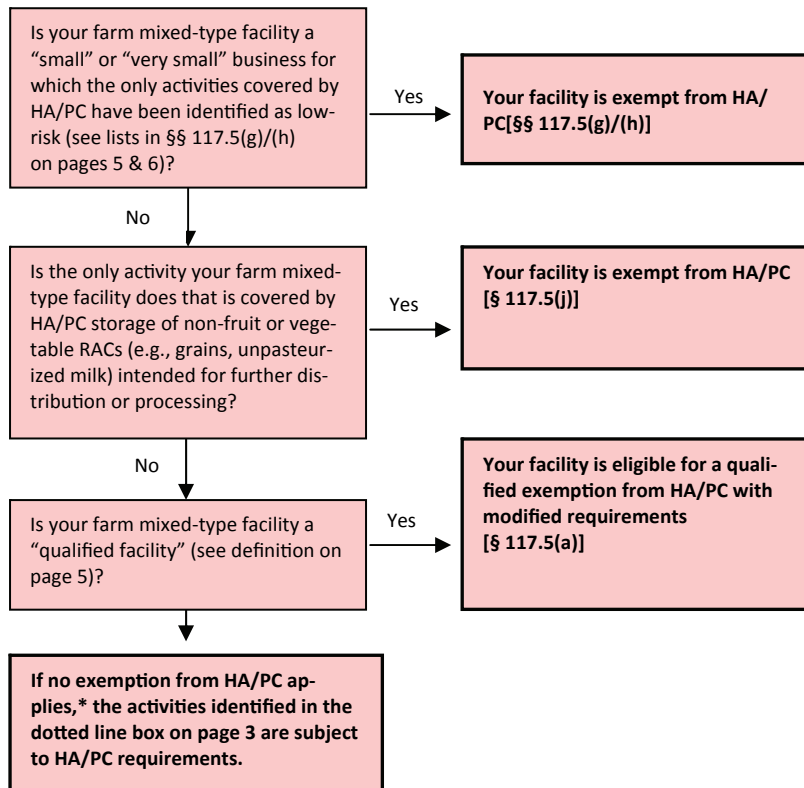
Is your farm mixed-type facility a "small" or "very small" business for which the only activities covered by HA/PC have been identified as low-risk (see lists in §§ 117.5(g)/(h) on pages 5 & 6)?

Yes

Your facility is exempt from HA/PC[§§ 117.5(g)/(h)]

No

Is the only activity your farm mixed-type facility does that is covered by HA/PC storage of non-fruit or vegetable RACs (e.g., grains, unpasteurized milk) intended for further distribution or processing?

Yes

Your facility is exempt from HA/PC [§ 117.5(j)]

No

Is your farm mixed-type facility a "qualified facility" (see definition on page 5)?

Yes

Your facility is eligible for a qualified exemption from HA/PC with modified requirements [§ 117.5(a)]

If no exemption from HA/PC applies,* the activities identified in the dotted line box on page 3 are subject to HA/PC requirements.